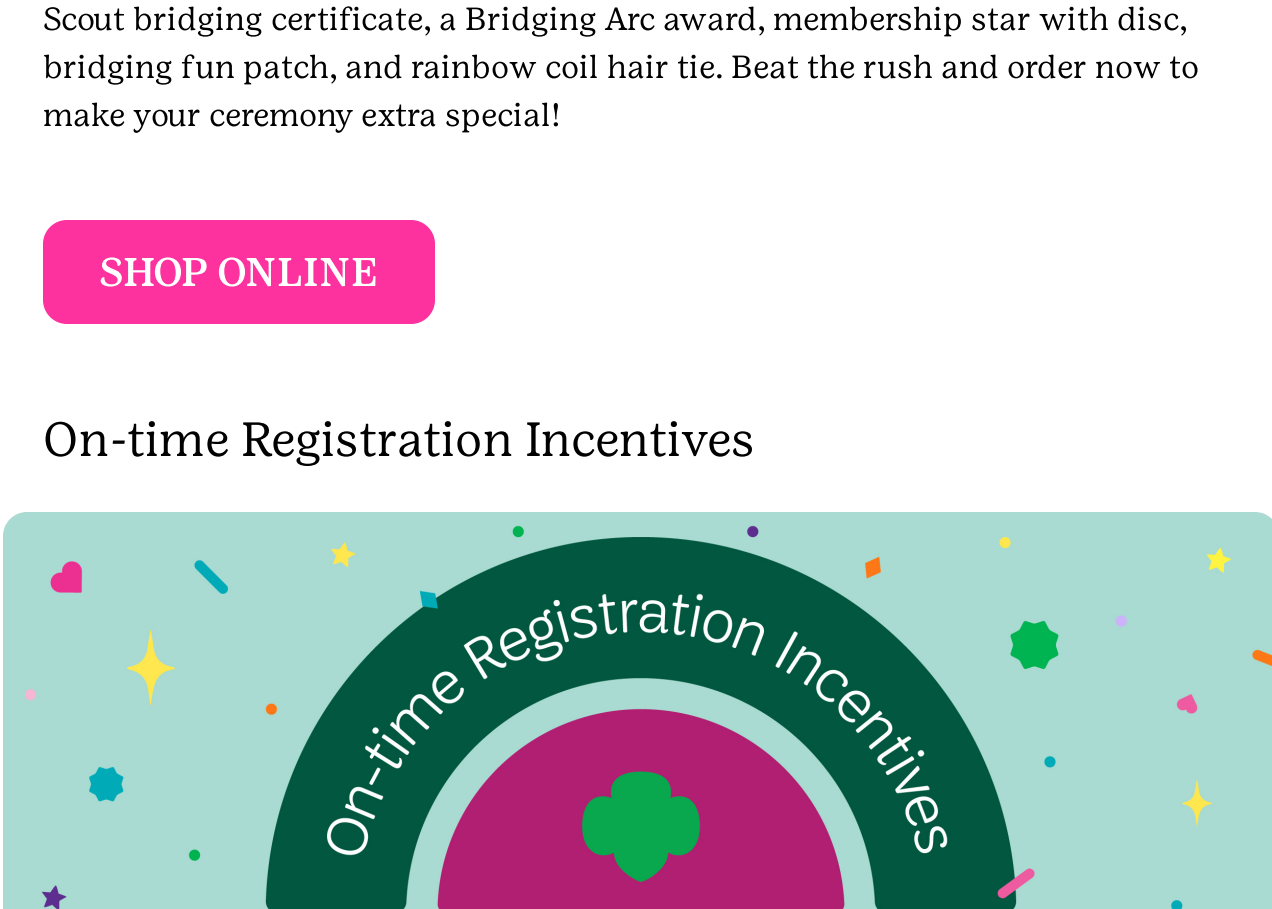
Scout bridging certificate, a Bridging Arc award, membership star with disc, bridging fun patch, and rainbow coil hair tie. Beat the rush and order now to make your ceremony extra special!

SHOP ONLINE

On-time Registration Incentives

On-time Registration Incentives